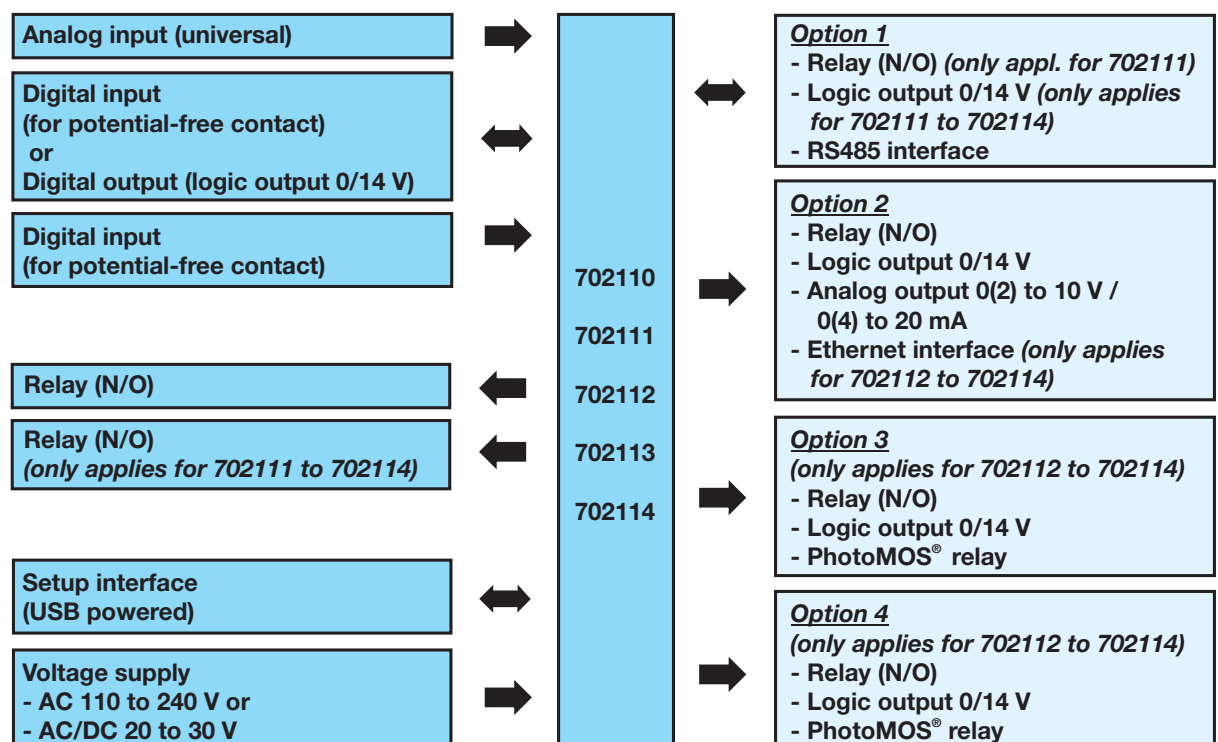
Analog input (universal)

Digital input
(for potential-free contact)
or
Digital output (logic output 0/14 V)

Digital input
(for potential-free contact)

Relay (N/O)

Relay (N/O)
*(only applies for 702111 to 702114)*

Setup interface
(USB powered)

Voltage supply
- AC 110 to 240 V or
- AC/DC 20 to 30 V

702110

702111

702112

702113

702114

*Option 1*
- Relay (N/O) *(only appl. for 702111)*
- Logic output 0/14 V *(only applies for 702111 to 702114)*
- RS485 interface

*Option 2*
- Relay (N/O)
- Logic output 0/14 V
- Analog output 0(2) to 10 V / 0(4) to 20 mA
- Ethernet interface *(only applies for 702112 to 702114)*

*Option 3*
*(only applies for 702112 to 702114)*
- Relay (N/O)
- Logic output 0/14 V
- PhotoMOS® relay

*Option 4*
*(only applies for 702112 to 702114)*
- Relay (N/O)
- Logic output 0/14 V
- PhotoMOS® relay